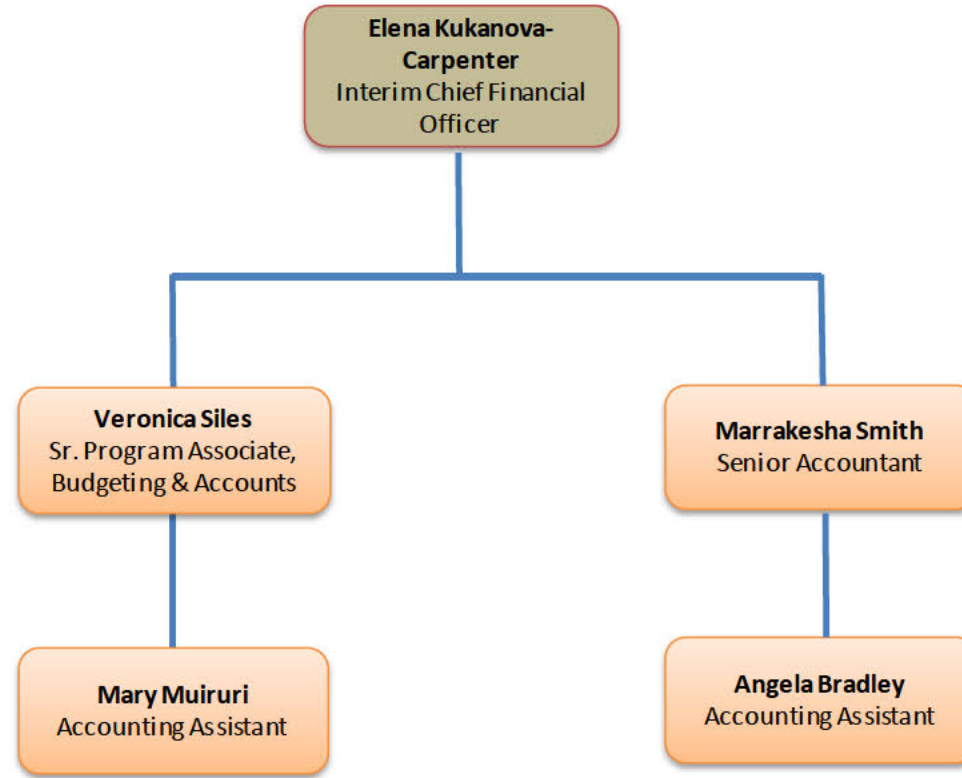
Elena Kukanova-Carpenter
Interim Chief Financial Officer

Veronica Siles
Sr. Program Associate, Budgeting & Accounts

Marrakesha Smith
Senior Accountant

Mary Muiruri
Accounting Assistant

Angela Bradley
Accounting Assistant